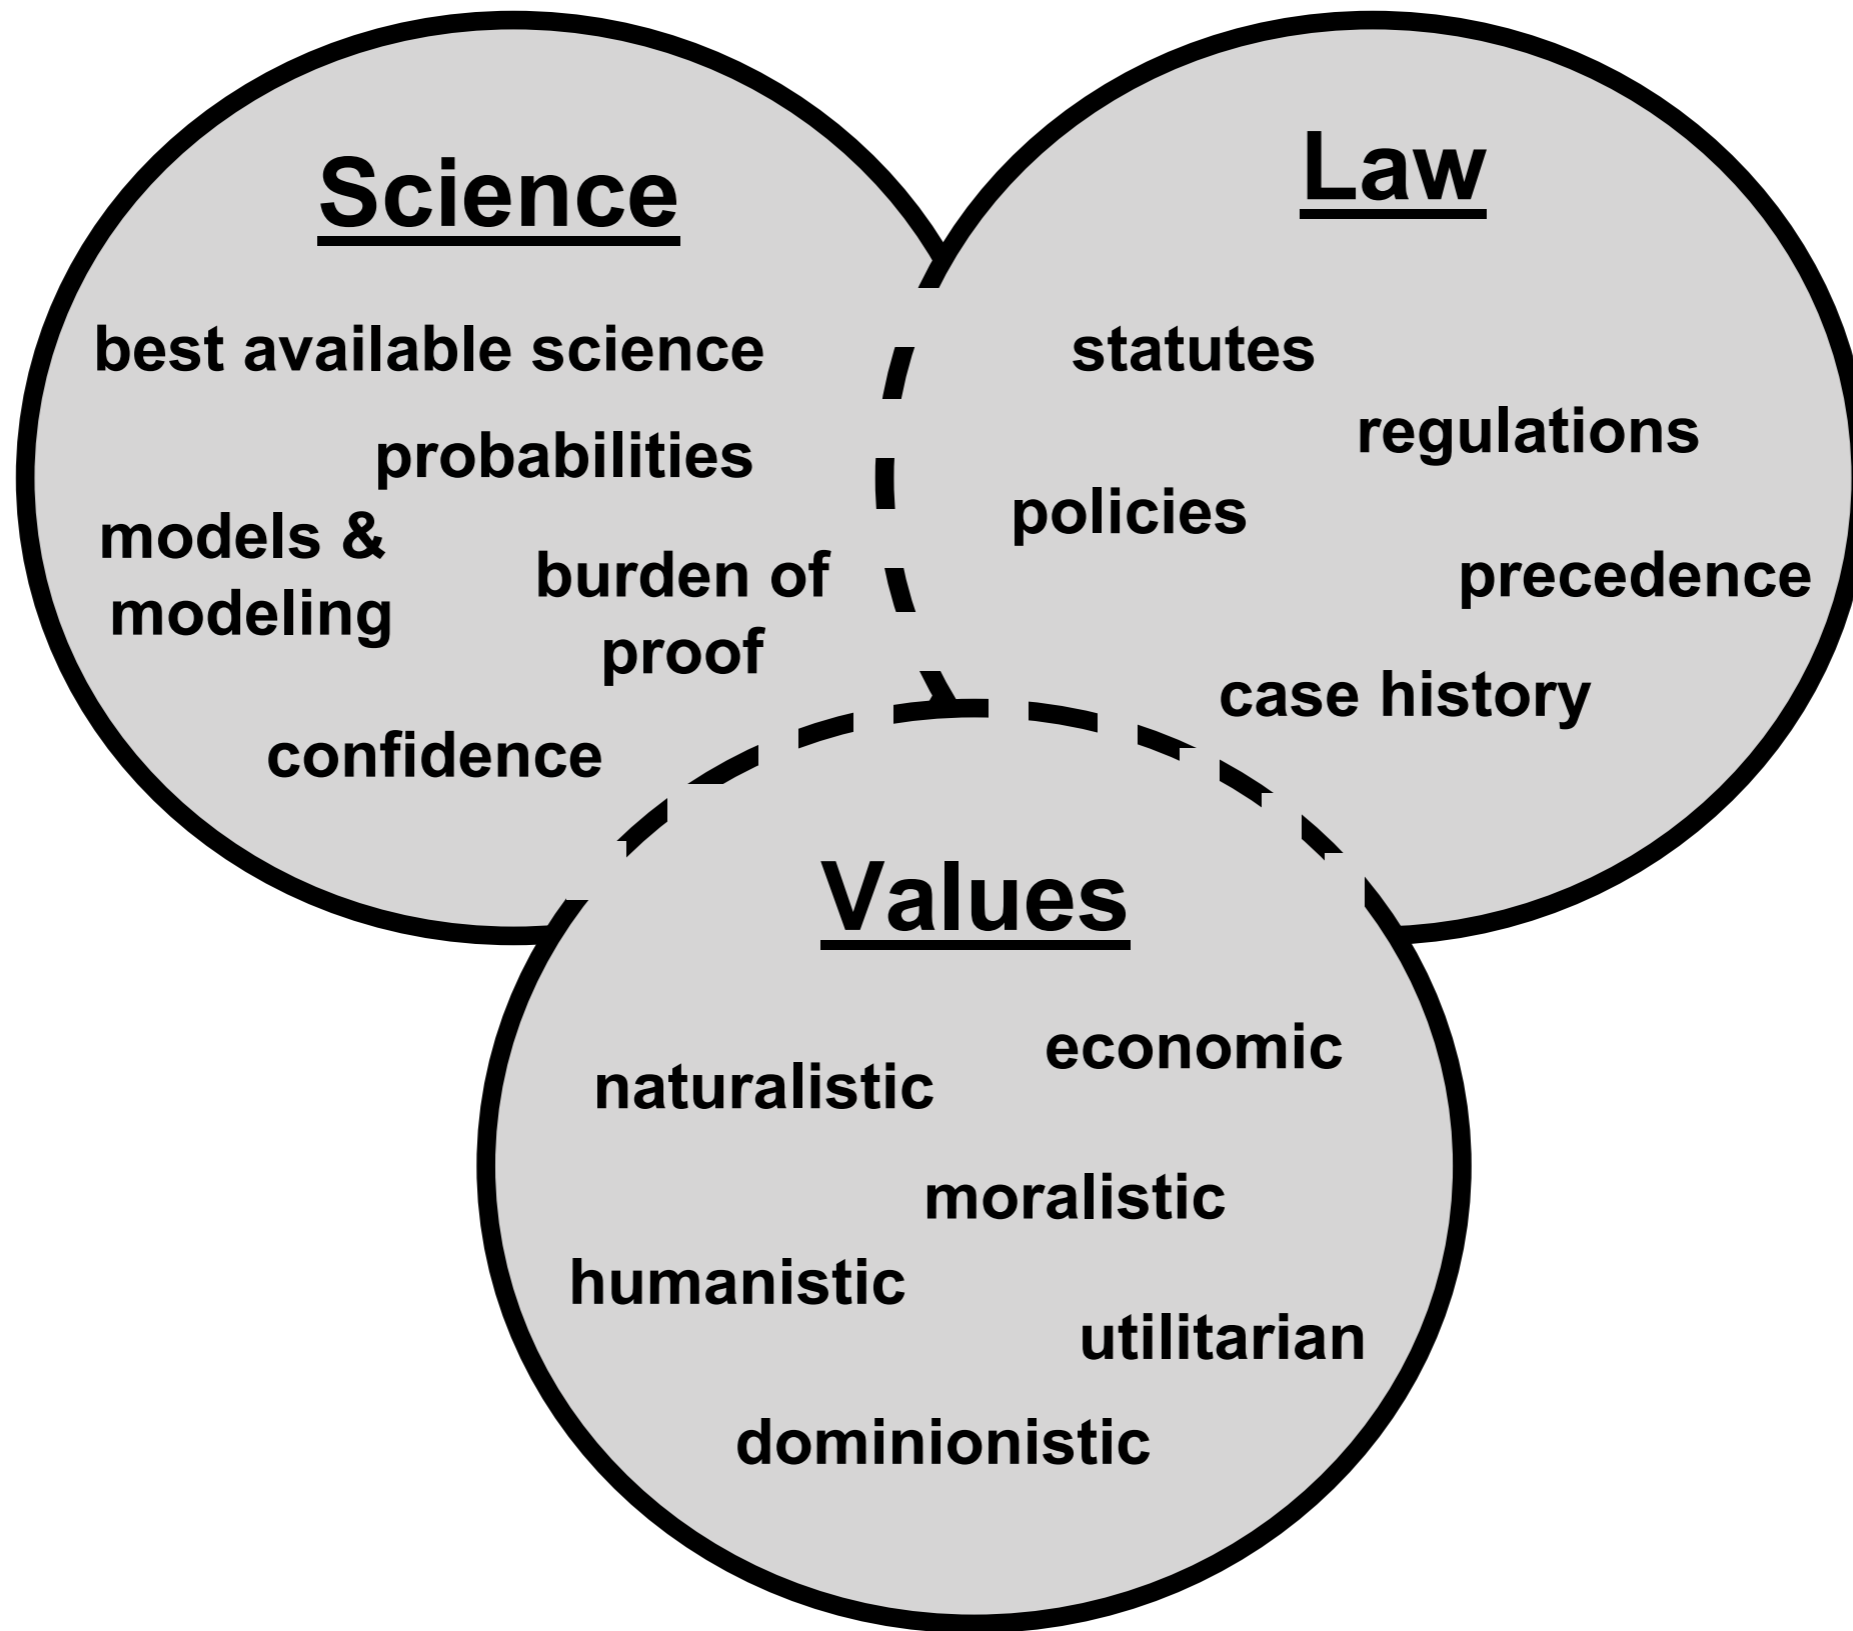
Science

best available science

probabilities

models & modeling

burden of proof

confidence

Law

statutes

regulations

policies

precedence

case history

Values

economic

naturalistic

moralistic

humanistic

utilitarian

dominionistic